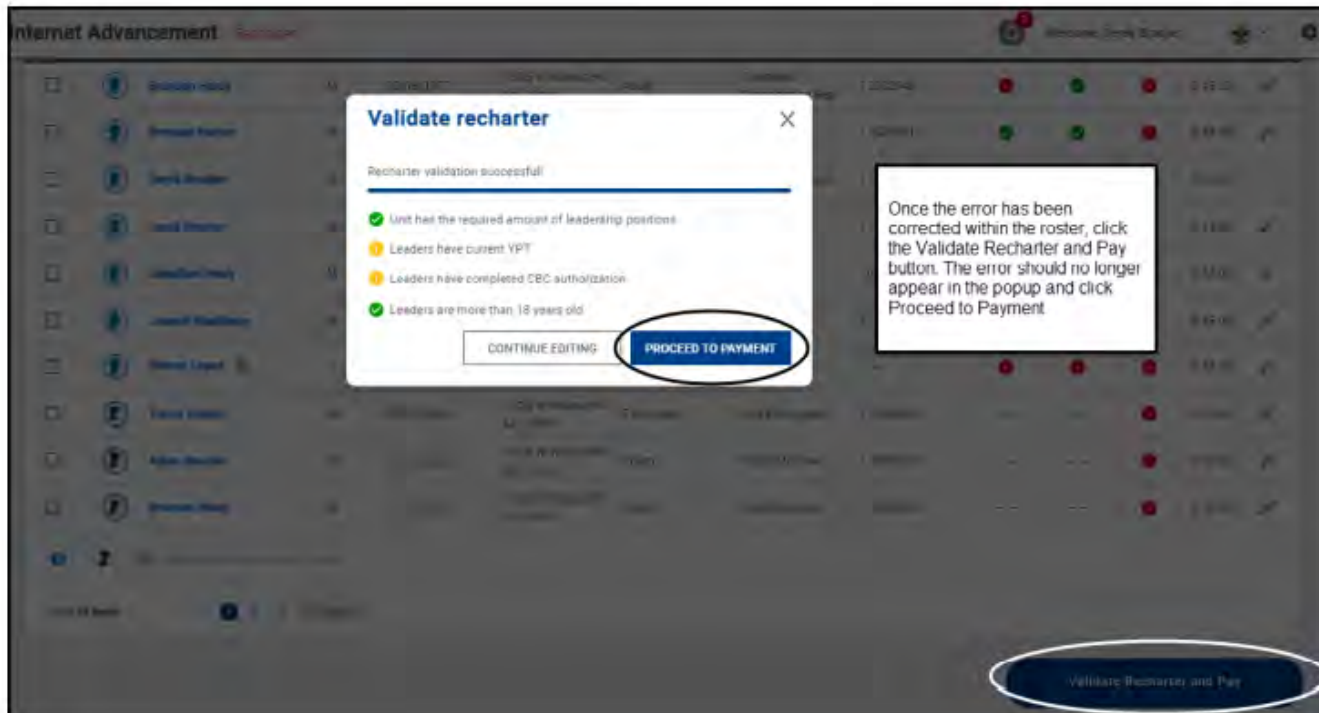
Internet Advancement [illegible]

Validate recharter

Recharter validation successful!

Unit has the required amount of leadership positions

Leaders have current YPT

Leaders have completed CBC authorization

Leaders are more than 18 years old

CONTINUE EDITING

PROCEED TO PAYMENT

Once the error has been corrected within the roster, click the Validate Recharter and Pay button. The error should no longer appear in the popup and click Proceed to Payment

Validate Recharter and Pay